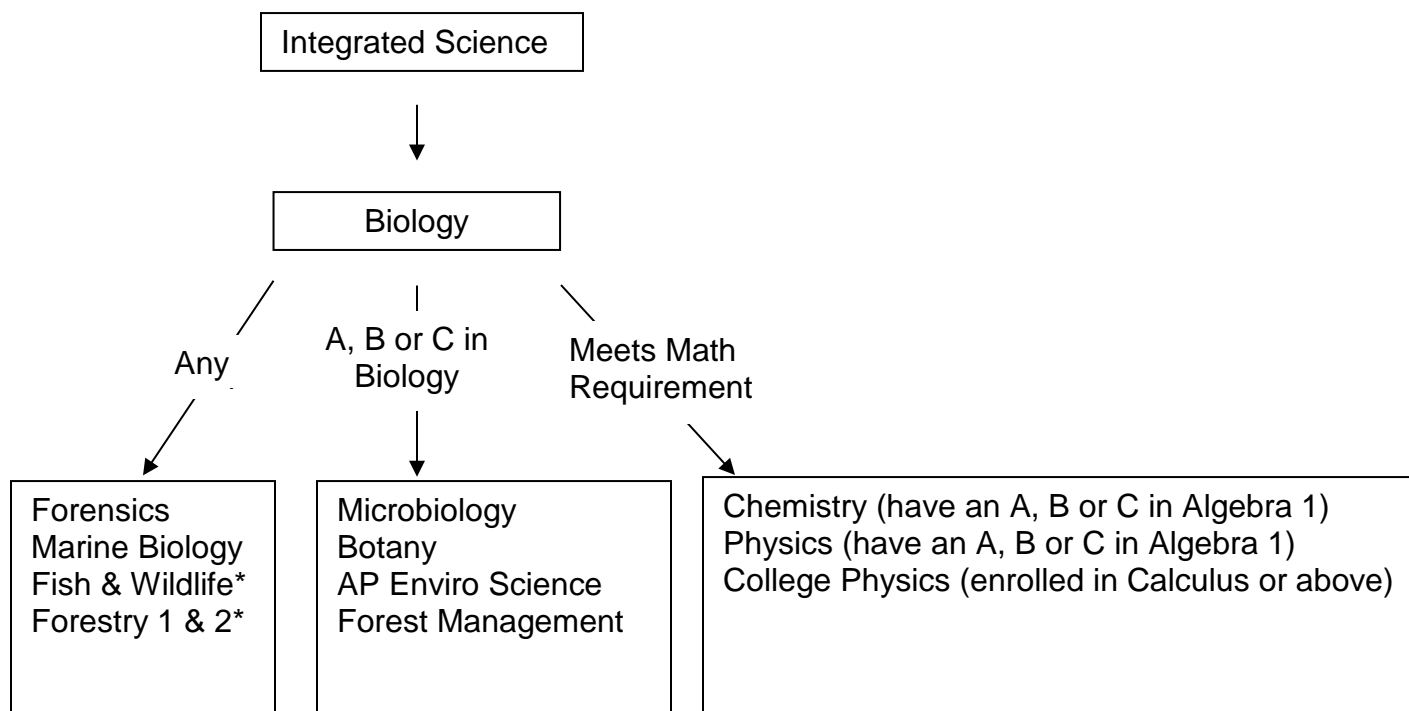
Integrated Science

Biology

Any

A, B or C in Biology

Meets Math Requirement

Forensics
Marine Biology
Fish & Wildlife*
Forestry 1 & 2*

Microbiology
Botany
AP Enviro Science
Forest Management

Chemistry (have an A, B or C in Algebra 1)
Physics (have an A, B or C in Algebra 1)
College Physics (enrolled in Calculus or above)